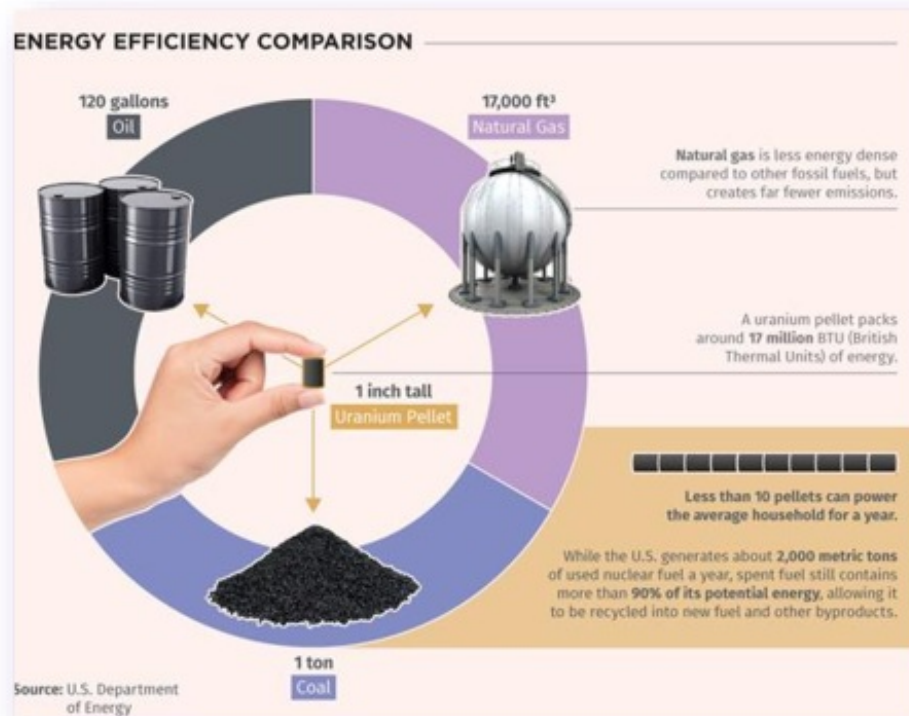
ENERGY EFFICIENCY COMPARISON

120 gallons
Oil

17,000 ft³
Natural Gas

Natural gas is less energy dense compared to other fossil fuels, but creates far fewer emissions.

A uranium pellet packs around 17 million BTU (British Thermal Units) of energy.

1 inch tall
Uranium Pellet

Less than 10 pellets can power the average household for a year.

While the U.S. generates about 2,000 metric tons of used nuclear fuel a year, spent fuel still contains more than 90% of its potential energy, allowing it to be recycled into new fuel and other byproducts.

1 ton
Coal

Source: U.S. Department of Energy